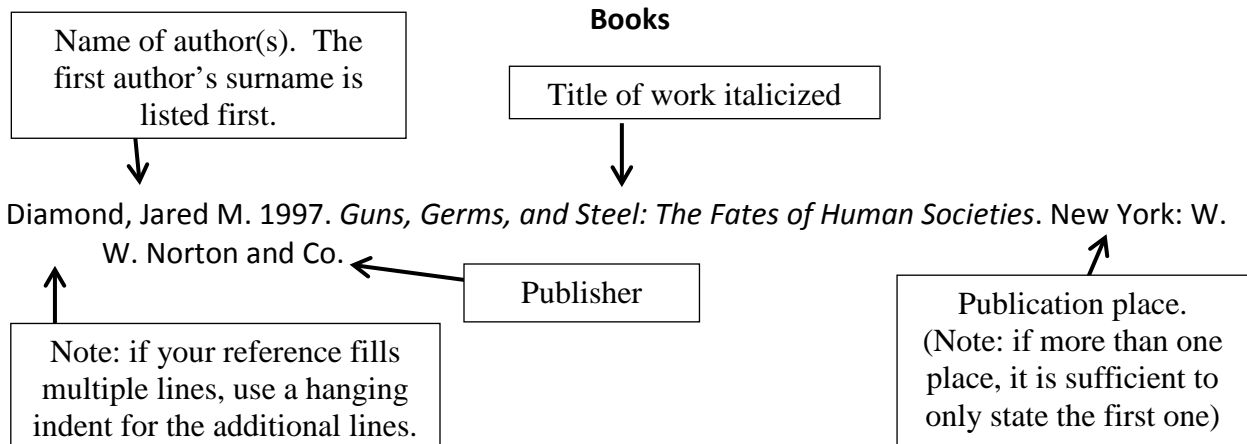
Books

Name of author(s). The first author's surname is listed first.

Title of work italicized

Diamond, Jared M. 1997. *Guns, Germs, and Steel: The Fates of Human Societies*. New York: W. W. Norton and Co.

Publisher

Note: if your reference fills multiple lines, use a hanging indent for the additional lines.

Publication place. (Note: if more than one place, it is sufficient to only state the first one)